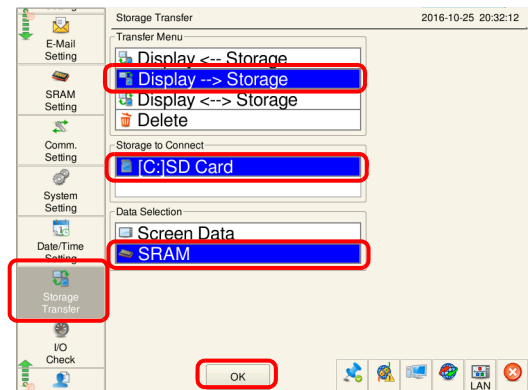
E-Mail Setting
SRAM Setting
Comm. Setting
System Setting
Date/Time Setting
Storage Transfer
I/O Check

Storage Transfer
2016-10-25 20:32:12

Transfer Menu
Display <-- Storage
Display --> Storage
Display <--> Storage
Delete

Storage to Connect
[C:]SD Card

Data Selection
Screen Data
SRAM

OK
LAN